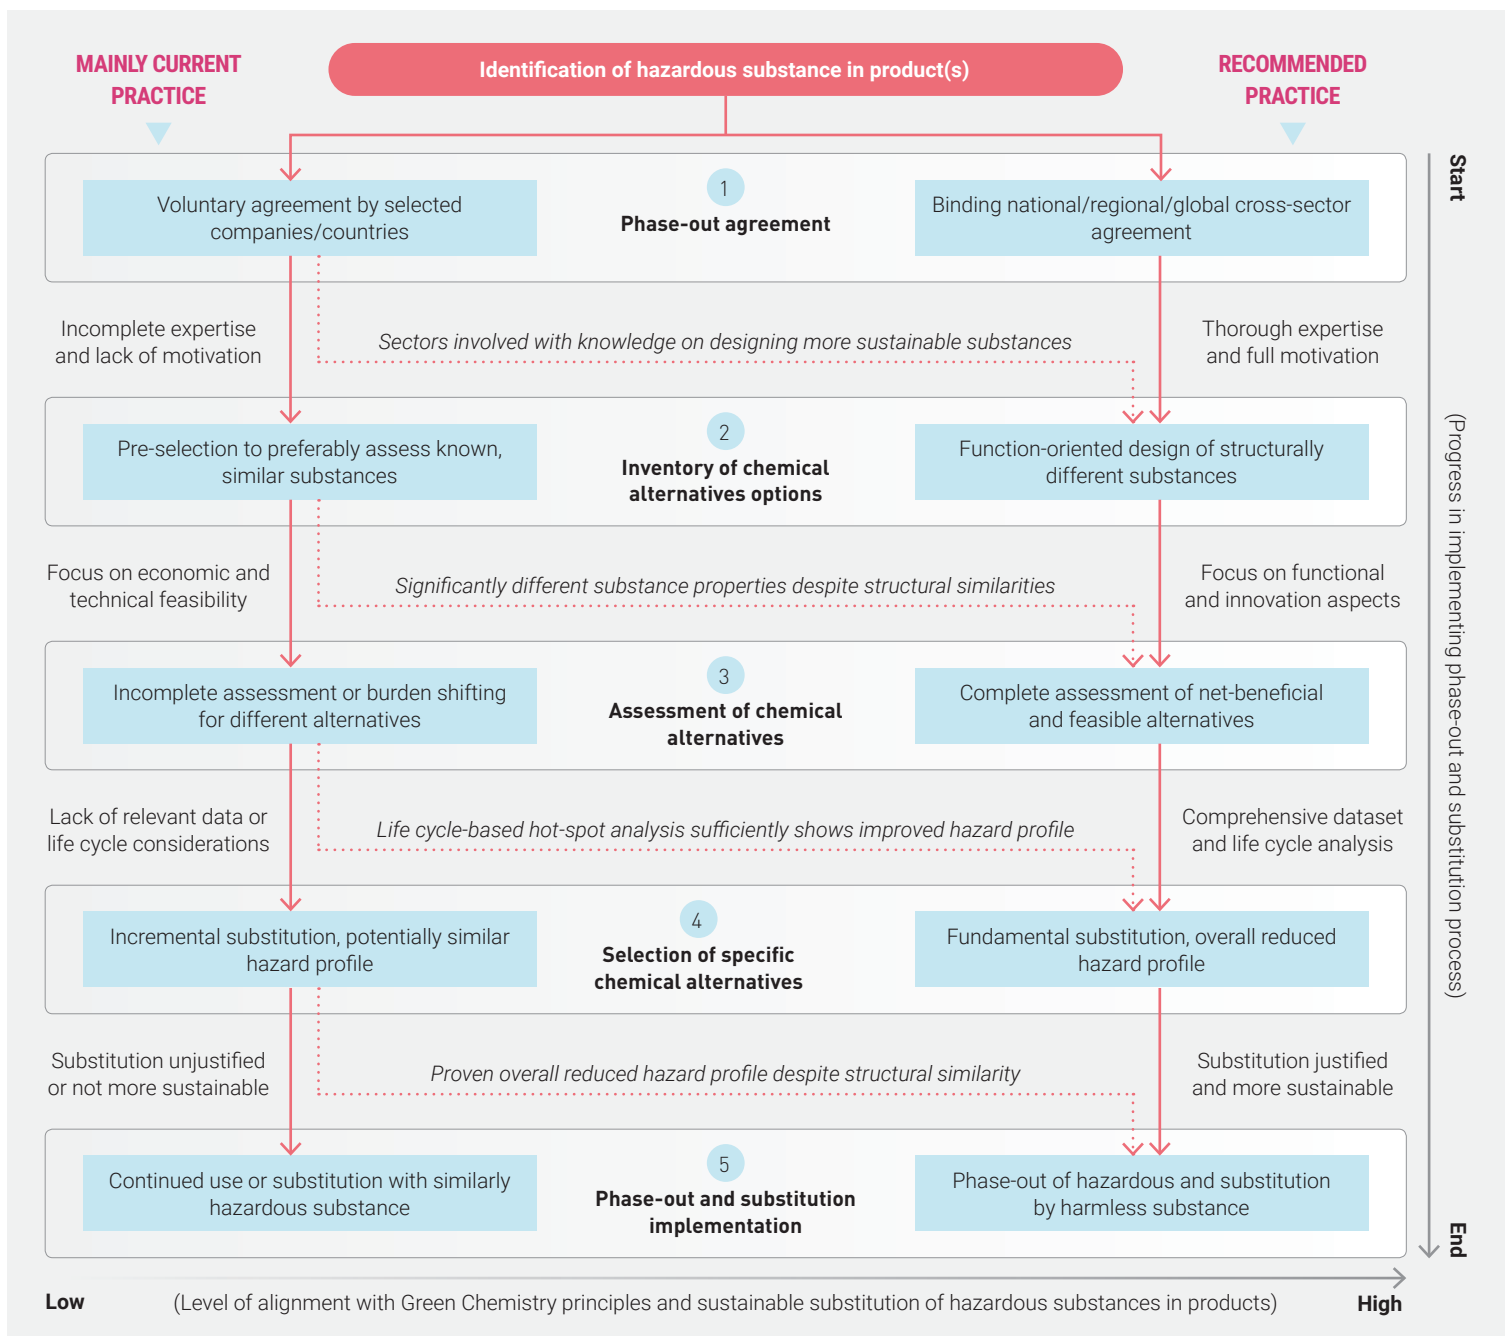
MAINLY CURRENT PRACTICE

Identification of hazardous substance in product(s)

RECOMMENDED PRACTICE

Start

Voluntary agreement by selected companies/countries

1

Phase-out agreement

Binding national/regional/global cross-sector agreement

Incomplete expertise and lack of motivation

Sectors involved with knowledge on designing more sustainable substances

Thorough expertise and full motivation

Pre-selection to preferably assess known, similar substances

2

Inventory of chemical alternatives options

Function-oriented design of structurally different substances

Focus on economic and technical feasibility

Significantly different substance properties despite structural similarities

Focus on functional and innovation aspects

Incomplete assessment or burden shifting for different alternatives

3

Assessment of chemical alternatives

Complete assessment of net-beneficial and feasible alternatives

Lack of relevant data or life cycle considerations

Life cycle-based hot-spot analysis sufficiently shows improved hazard profile

Comprehensive dataset and life cycle analysis

Incremental substitution, potentially similar hazard profile

4

Selection of specific chemical alternatives

Fundamental substitution, overall reduced hazard profile

Substitution unjustified or not more sustainable

Proven overall reduced hazard profile despite structural similarity

Substitution justified and more sustainable

Continued use or substitution with similarly hazardous substance

5

Phase-out and substitution implementation

Phase-out of hazardous and substitution by harmless substance

(Progress in implementing phase-out and substitution process)

End

Low (Level of alignment with Green Chemistry principles and sustainable substitution of hazardous substances in products) High